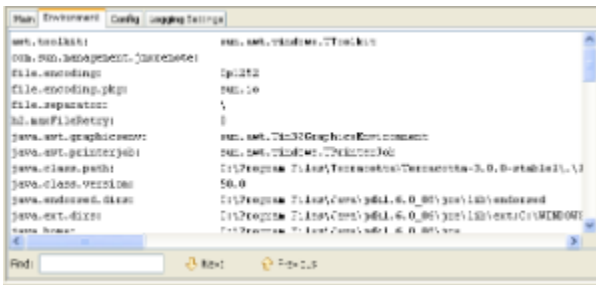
Main | Environment | Config | Logging Settings

| | |
|---|---|
| awt.toolkit: | sun.awt.windows.WToolkit |
| com.sun.management.jmxremote: | |
| file.encoding: | Cp1252 |
| file.encoding.pkg: | sun.io |
| file.separator: | \ |
| h2.maxFileRetry: | 1 |
| java.awt.graphicsenv: | sun.awt.Win32GraphicsEnvironment |
| java.awt.printerjob: | sun.awt.windows.WPrinterJob |
| java.class.path: | C:\Program Files\Terracotta\Terracotta-3.0.0-stable1\.\l |
| java.class.version: | 50.0 |
| java.endorsed.dirs: | C:\Program Files\Java\jdk1.6.0_05\jre\lib\endorsed |
| java.ext.dirs: | C:\Program Files\Java\jdk1.6.0_05\jre\lib\ext;C:\WINDOWS |
| java.home: | C:\Program Files\Java\jdk1.6.0_05\jre |

Find: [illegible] Next Previous